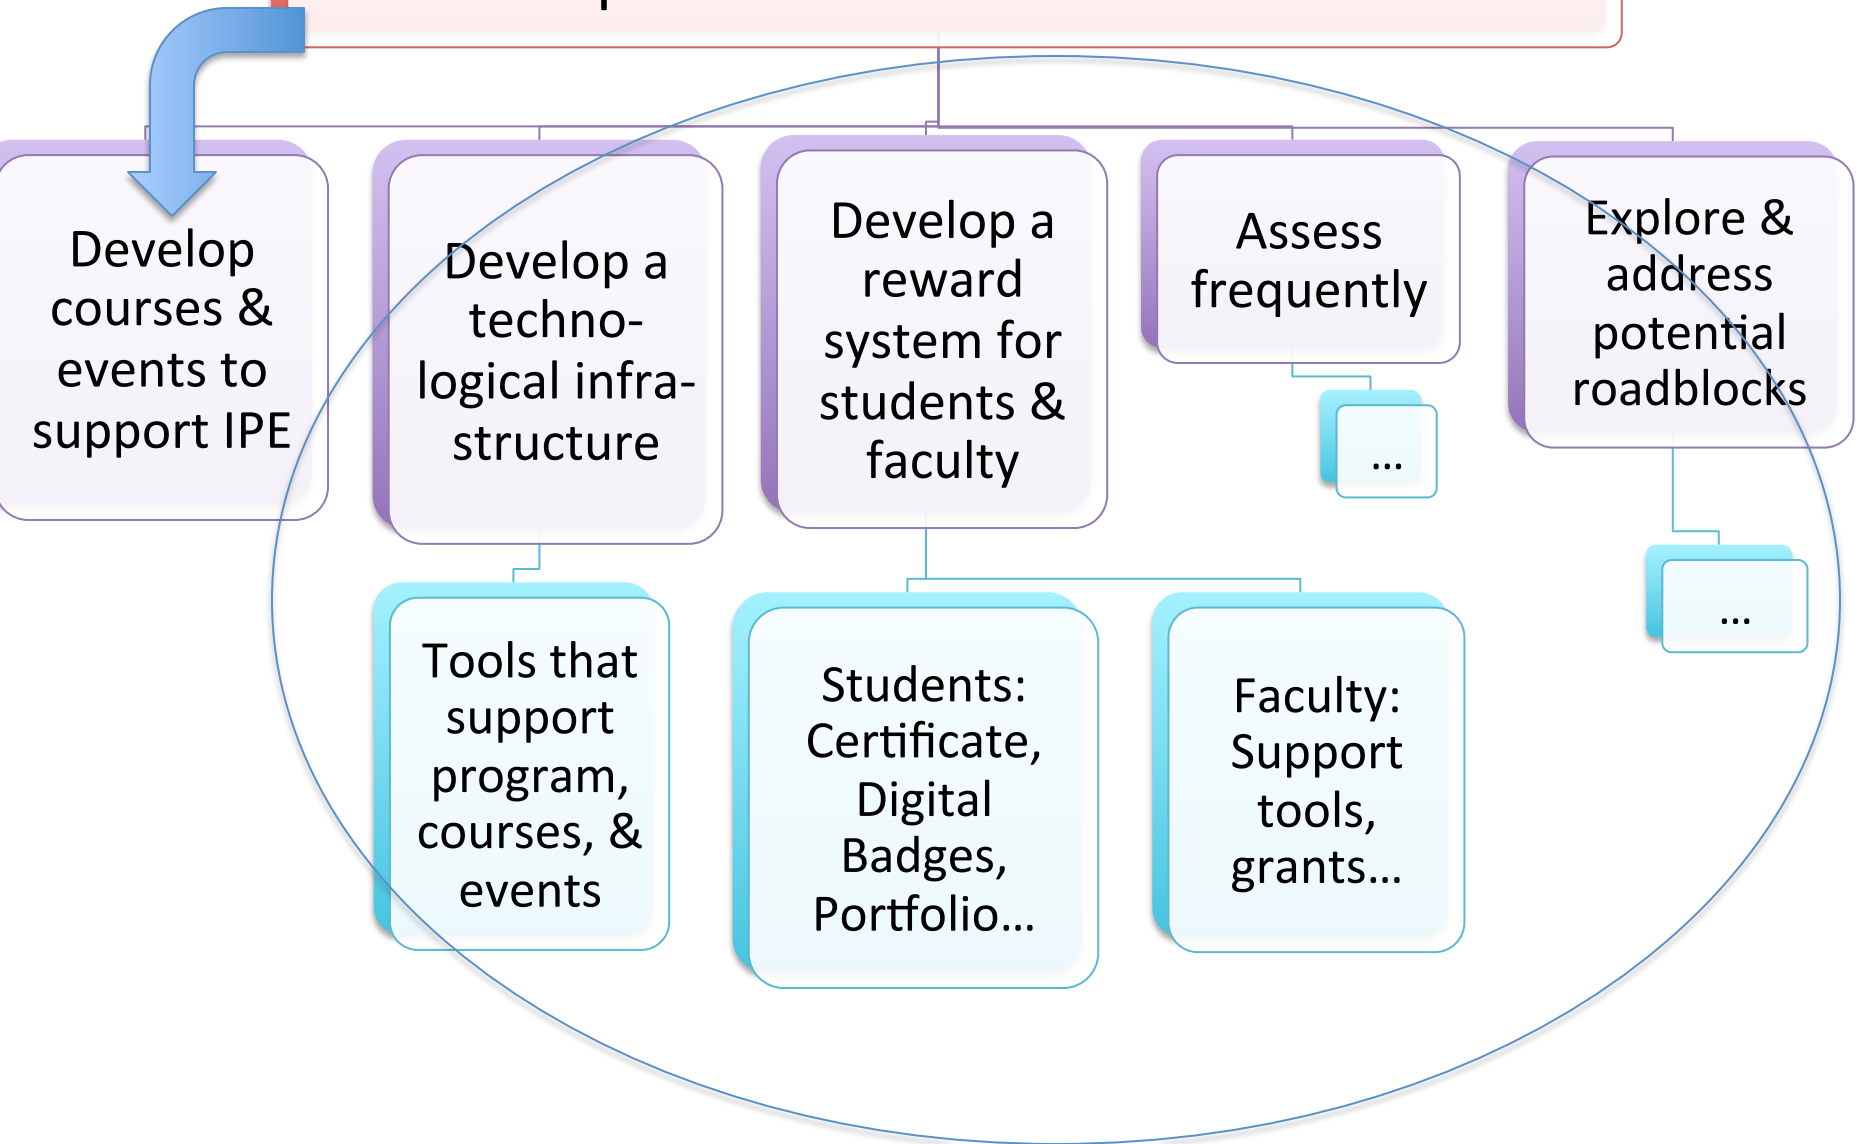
Develop courses & events to support IPE

Develop a technological infrastructure

Develop a reward system for students & faculty

Assess frequently

Explore & address potential roadblocks

Tools that support program, courses, & events

Students: Certificate, Digital Badges, Portfolio…

Faculty: Support tools, grants…

…

…